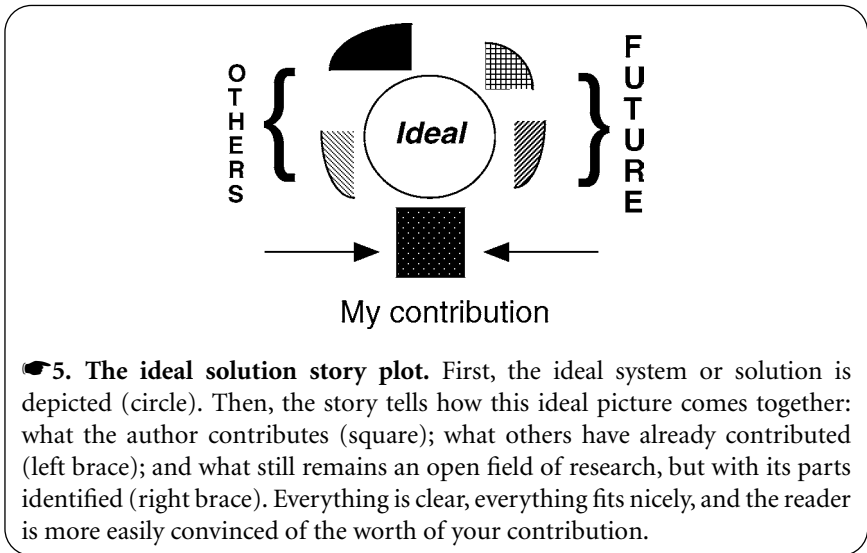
OTHERS

Ideal

FUTURE

My contribution

☛5. The ideal solution story plot. First, the ideal system or solution is depicted (circle). Then, the story tells how this ideal picture comes together: what the author contributes (square); what others have already contributed (left brace); and what still remains an open field of research, but with its parts identified (right brace). Everything is clear, everything fits nicely, and the reader is more easily convinced of the worth of your contribution.